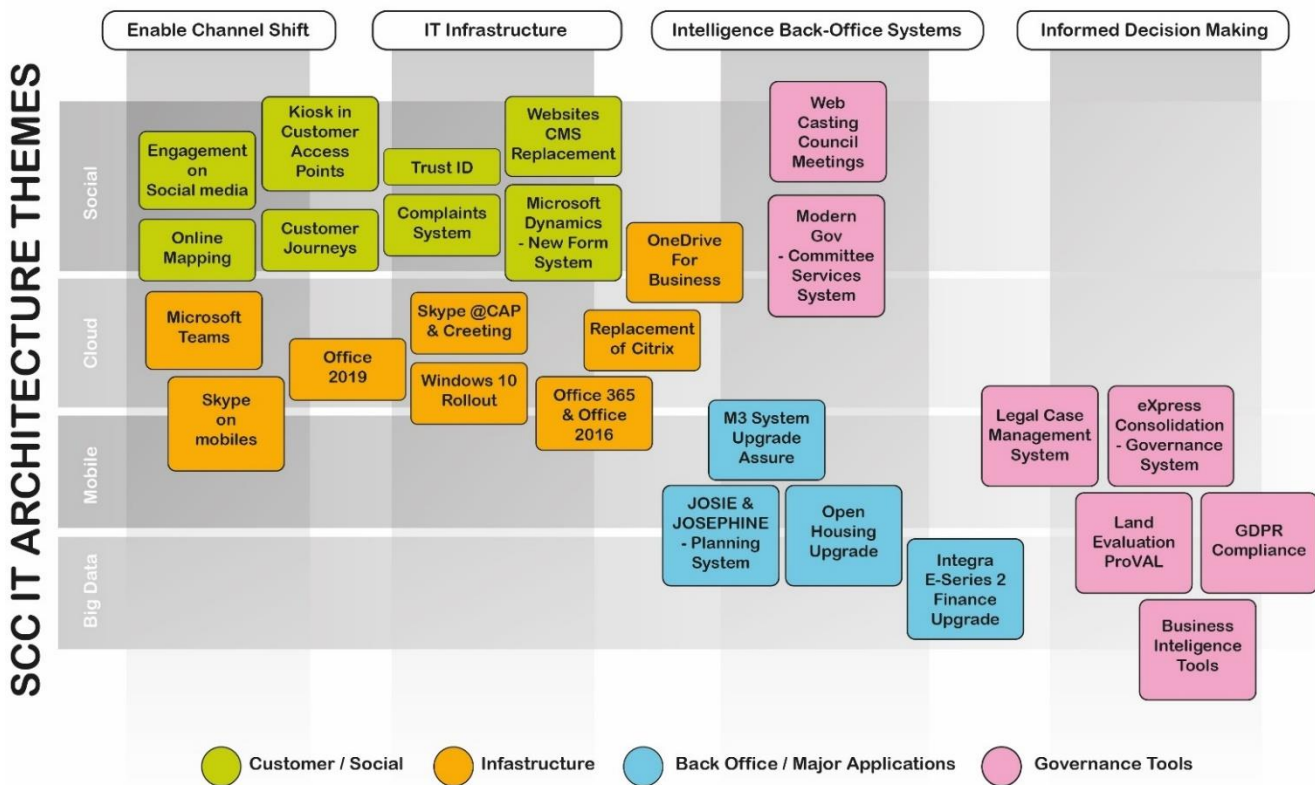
SCC IT ARCHITECTURE THEMES

Enable Channel Shift
IT Infrastructure
Intelligence Back-Office Systems
Informed Decision Making

Social
Cloud
Mobile
Big Data

Engagement on Social media
Kiosk in Customer Access Points
Trust ID
Websites CMS Replacement
Web Casting Council Meetings
Online Mapping
Customer Journeys
Complaints System
Microsoft Dynamics - New Form System
OneDrive For Business
Modern Gov - Committee Services System
Microsoft Teams
Skype @CAP & Creeting
Replacement of Citrix
Office 2019
Windows 10 Rollout
Skype on mobiles
Office 365 & Office 2016
M3 System Upgrade Assure
Legal Case Management System
eXpress Consolidation - Governance System
JOSIE & JOSEPHINE - Planning System
Open Housing Upgrade
Land Evaluation ProVAL
GDPR Compliance
Integra E-Series 2 Finance Upgrade
Business Inteligence Tools

Customer / Social
Infastructure
Back Office / Major Applications
Governance Tools